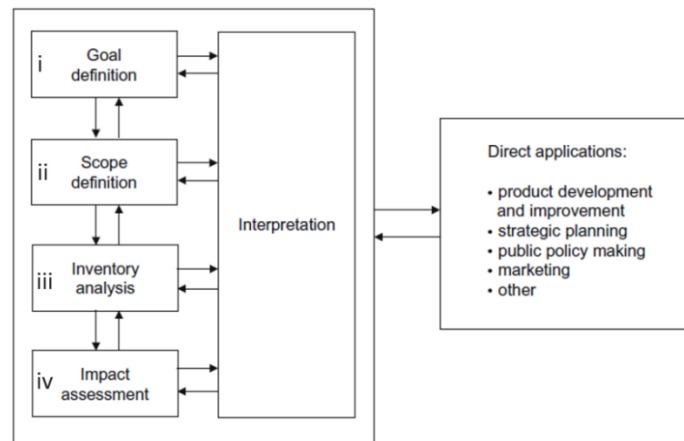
i Goal definition

ii Scope definition

iii Inventory analysis

iv Impact assessment

Interpretation

Direct applications:

- product development and improvement
- strategic planning
- public policy making
- marketing
- other